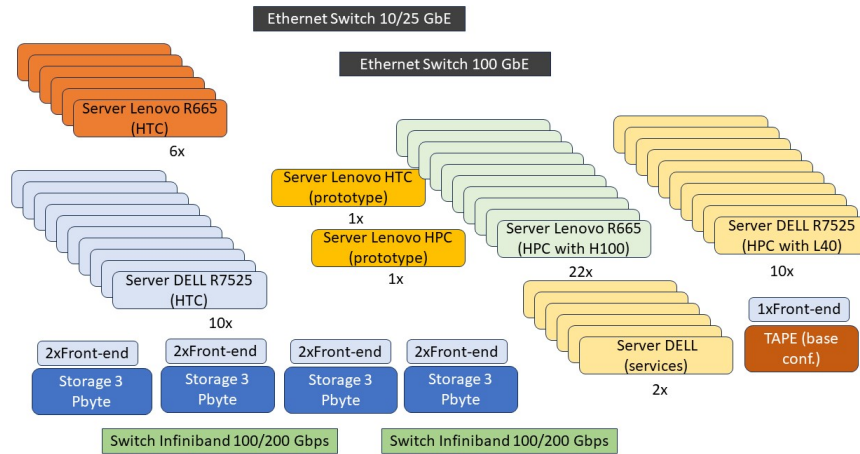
Ethernet Switch 10/25 GbE

Ethernet Switch 100 GbE

Server Lenovo R665 (HTC)
6x

Server DELL R7525 (HTC)
10x

Server Lenovo HTC (prototype)
1x

Server Lenovo HPC (prototype)
1x

Server Lenovo R665 (HPC with H100)
22x

Server DELL R7525 (HPC with L40)
10x

Server DELL (services)
2x

1xFront-end
TAPE (base conf.)

2xFront-end
Storage 3 Pbyte

2xFront-end
Storage 3 Pbyte

2xFront-end
Storage 3 Pbyte

2xFront-end
Storage 3 Pbyte

Switch Infiniband 100/200 Gbps

Switch Infiniband 100/200 Gbps